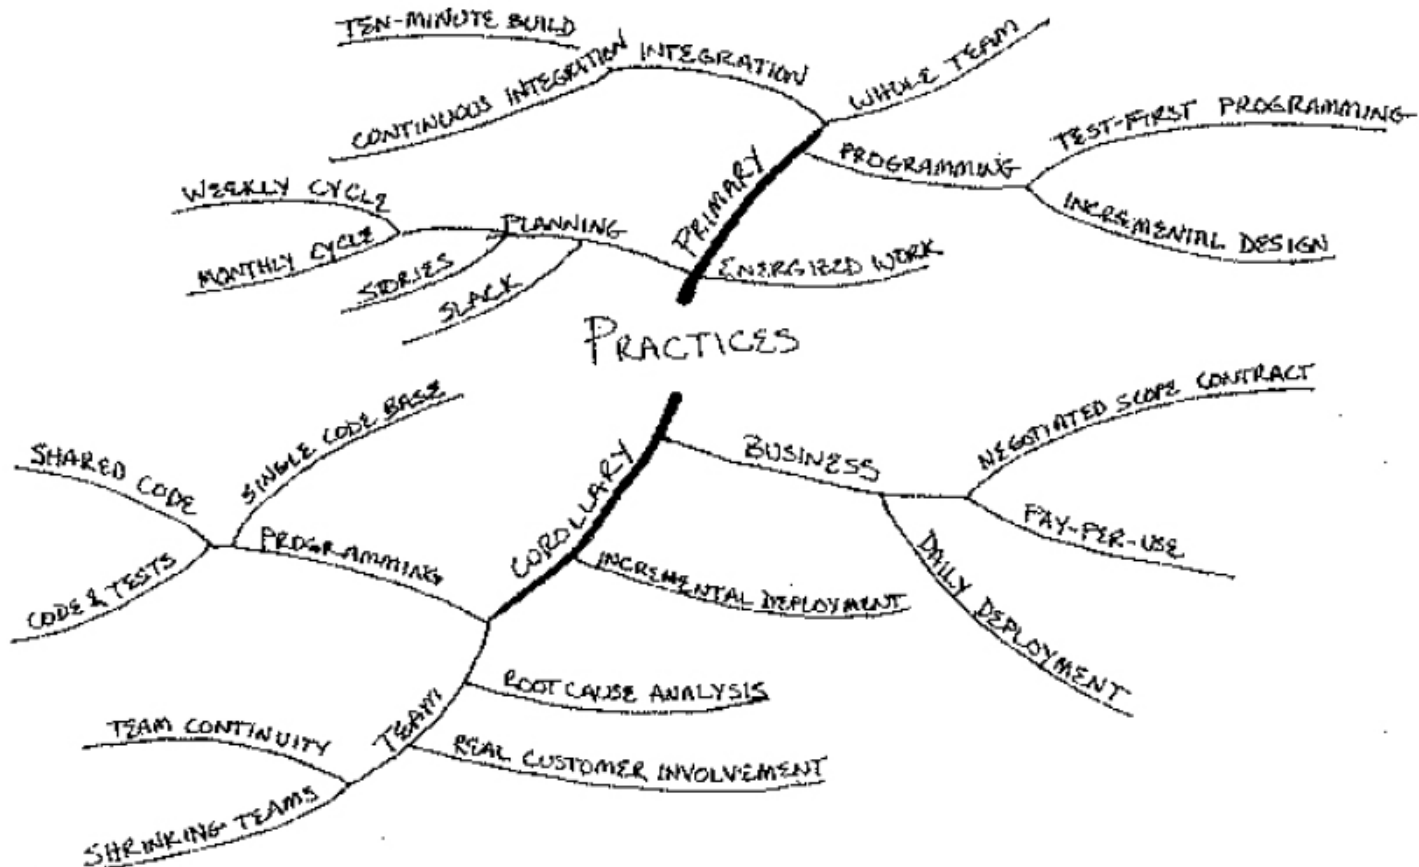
TEN-MINUTE BUILD
CONTINUOUS INTEGRATION
INTEGRATION
WHOLE TEAM
TEST-FIRST PROGRAMMING
PROGRAMMING
INCREMENTAL DESIGN
PRIMARY
WEEKLY CYCLE
MONTHLY CYCLE
PLANNING
STORIES
SLACK
ENERGIZED WORK

PRACTICES

SHARED CODE
SINGLE CODE BASE
CODE & TESTS
PROGRAMMING
COROLLARY
BUSINESS
NEGOTIATED SCOPE CONTRACT
PAY-PER-USE
DAILY DEPLOYMENT
INCREMENTAL DEPLOYMENT
TEAM
ROOT CAUSE ANALYSIS
REAL CUSTOMER INVOLVEMENT
TEAM CONTINUITY
SHRINKING TEAMS